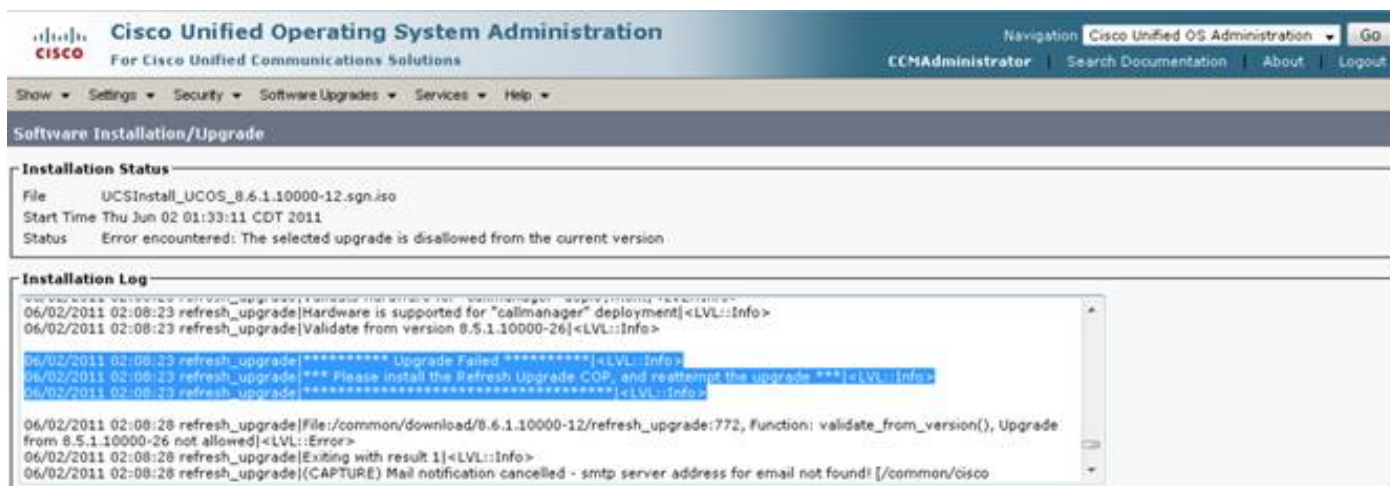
cisco Cisco Unified Operating System Administration
For Cisco Unified Communications Solutions

Navigation Cisco Unified OS Administration Go
CCMAdministrator | Search Documentation | About | Logout

Show ▾ Settings ▾ Security ▾ Software Upgrades ▾ Services ▾ Help ▾

Software Installation/Upgrade

Installation Status
File UCSInstall_UCOS_8.6.1.10000-12.sgn.iso
Start Time Thu Jun 02 01:33:11 CDT 2011
Status Error encountered: The selected upgrade is disallowed from the current version

Installation Log
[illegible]
06/02/2011 02:08:23 refresh_upgrade|Hardware is supported for "callmanager" deployment|<LVL::Info>
06/02/2011 02:08:23 refresh_upgrade|Validate from version 8.5.1.10000-26|<LVL::Info>

06/02/2011 02:08:23 refresh_upgrade|********** Upgrade Failed **********|<LVL::Info>
06/02/2011 02:08:23 refresh_upgrade|*** Please install the Refresh Upgrade COP, and reattempt the upgrade ***|<LVL::Info>
06/02/2011 02:08:23 refresh_upgrade|****************************************|<LVL::Info>

06/02/2011 02:08:28 refresh_upgrade|File:/common/download/8.6.1.10000-12/refresh_upgrade:772, Function: validate_from_version(), Upgrade from 8.5.1.10000-26 not allowed|<LVL::Error>
06/02/2011 02:08:28 refresh_upgrade|Exiting with result 1|<LVL::Info>
06/02/2011 02:08:28 refresh_upgrade|(CAPTURE) Mail notification cancelled - smtp server address for email not found! [/common/cisco